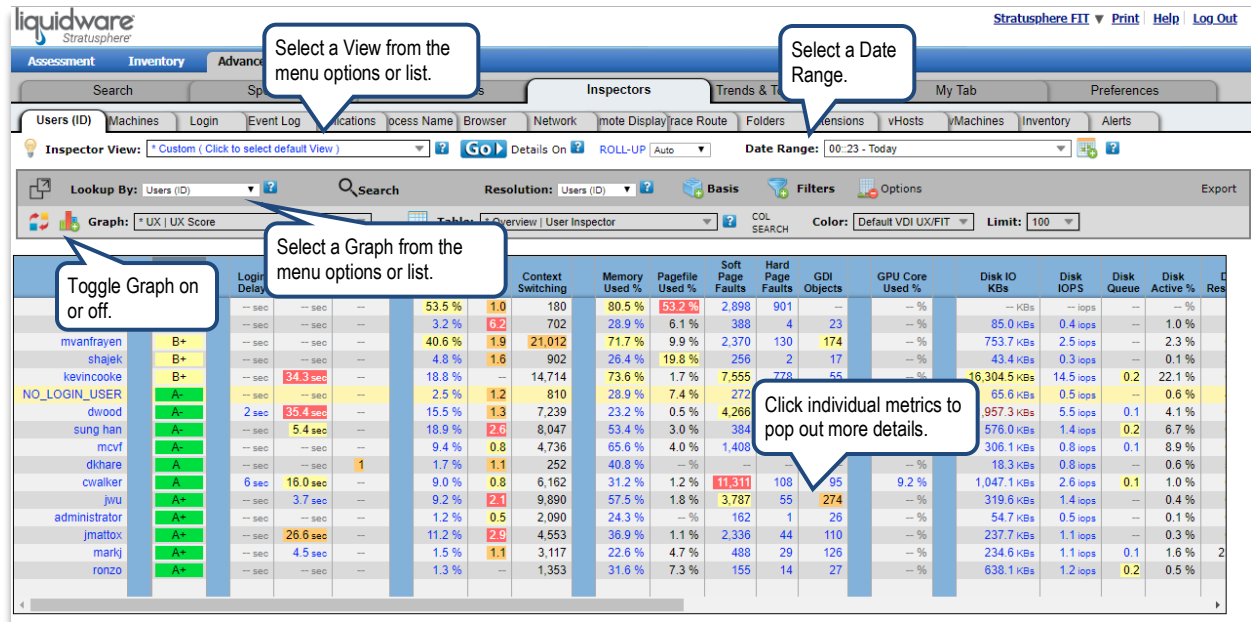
liquidware Stratusphere

Stratusphere FIT ▼ Print | Help | Log Out

Assessment Inventory Advance

Select a View from the menu options or list.

Select a Date Range.

Search Sp s Inspectors Trends & T My Tab Preferences

Users (ID) Machines Login Event Log lications ocess Name Browser Network mote Display race Route Folders tensions vHosts vMachines Inventory Alerts

Inspector View: * Custom ( Click to select default View ) Go! Details On ROLL-UP Auto Date Range: 00::23 - Today

Lookup By: Users (ID) Search Resolution: Users (ID) Basis Filters Options Export

Graph: * UX | UX Score Table: * Overview | User Inspector COL SEARCH Color: Default VDI UX/FIT Limit: 100

Select a Graph from the menu options or list.

Toggle Graph on or off.

Click individual metrics to pop out more details.

| | | Login Delay | | | | | Context Switching | Memory Used % | Pagefile Used % | Soft Page Faults | Hard Page Faults | GDI Objects | GPU Core Used % | Disk IO KBs | Disk IOPS | Disk Queue | Disk Active % |
|---|---|---|---|---|---|---|---|---|---|---|---|---|---|---|---|---|---|
| | | -- sec | -- sec | -- | 53.5 % | 1.0 | 180 | 80.5 % | 53.2 % | 2,898 | 901 | -- | -- % | -- KBs | -- iops | -- | -- % |
| | | -- sec | -- sec | -- | 3.2 % | 6.2 | 702 | 28.9 % | 6.1 % | 388 | 4 | 23 | -- % | 85.0 KBs | 0.4 iops | -- | 1.0 % |
| mvanfrayen | B+ | -- sec | -- sec | -- | 40.6 % | 1.9 | 21,012 | 71.7 % | 9.9 % | 2,370 | 130 | 174 | -- % | 753.7 KBs | 2.5 iops | -- | 2.3 % |
| shajek | B+ | -- sec | -- sec | -- | 4.8 % | 1.6 | 902 | 26.4 % | 19.8 % | 256 | 2 | 17 | -- % | 43.4 KBs | 0.3 iops | -- | 0.1 % |
| kevincooke | B+ | -- sec | 34.3 sec | -- | 18.8 % | -- | 14,714 | 73.6 % | 1.7 % | 7,555 | 778 | 55 | -- % | 16,304.5 KBs | 14.5 iops | 0.2 | 22.1 % |
| NO_LOGIN_USER | A- | -- sec | -- sec | -- | 2.5 % | 1.2 | 810 | 28.9 % | 7.4 % | 272 | | | | 65.6 KBs | 0.5 iops | -- | 0.6 % |
| dwood | A- | 2 sec | 35.4 sec | -- | 15.5 % | 1.3 | 7,239 | 23.2 % | 0.5 % | 4,266 | | | | ,957.3 KBs | 5.5 iops | 0.1 | 4.1 % |
| sung han | A- | -- sec | 5.4 sec | -- | 18.9 % | 2.6 | 8,047 | 53.4 % | 3.0 % | 384 | | | | 576.0 KBs | 1.4 iops | 0.2 | 6.7 % |
| mcvf | A- | -- sec | -- sec | -- | 9.4 % | 0.8 | 4,736 | 65.6 % | 4.0 % | 1,408 | | | | 306.1 KBs | 0.8 iops | 0.1 | 8.9 % |
| dkhare | A | -- sec | -- sec | 1 | 1.7 % | 1.1 | 252 | 40.8 % | -- % | -- | | | | 18.3 KBs | 0.8 iops | -- | 0.6 % |
| cwalker | A | 6 sec | 16.0 sec | -- | 9.0 % | 0.8 | 6,162 | 31.2 % | 1.2 % | 11,311 | 108 | 95 | 9.2 % | 1,047.1 KBs | 2.6 iops | 0.1 | 1.0 % |
| jwu | A+ | -- sec | 3.7 sec | -- | 9.2 % | 2.1 | 9,890 | 57.5 % | 1.8 % | 3,787 | 55 | 274 | -- % | 319.6 KBs | 1.4 iops | -- | 0.4 % |
| administrator | A+ | -- sec | -- sec | -- | 1.2 % | 0.5 | 2,090 | 24.3 % | -- % | 162 | 1 | 26 | -- % | 54.7 KBs | 0.5 iops | -- | 0.1 % |
| jmattox | A+ | -- sec | 26.6 sec | -- | 11.2 % | 2.9 | 4,553 | 36.9 % | 1.1 % | 2,336 | 44 | 110 | -- % | 237.7 KBs | 1.1 iops | -- | 0.3 % |
| markj | A+ | -- sec | 4.5 sec | -- | 1.5 % | 1.1 | 3,117 | 22.6 % | 4.7 % | 488 | 29 | 126 | -- % | 234.6 KBs | 1.1 iops | 0.1 | 1.6 % |
| ronzo | A+ | -- sec | -- sec | -- | 1.3 % | -- | 1,353 | 31.6 % | 7.3 % | 155 | 14 | 27 | -- % | 638.1 KBs | 1.2 iops | 0.2 | 0.5 % |